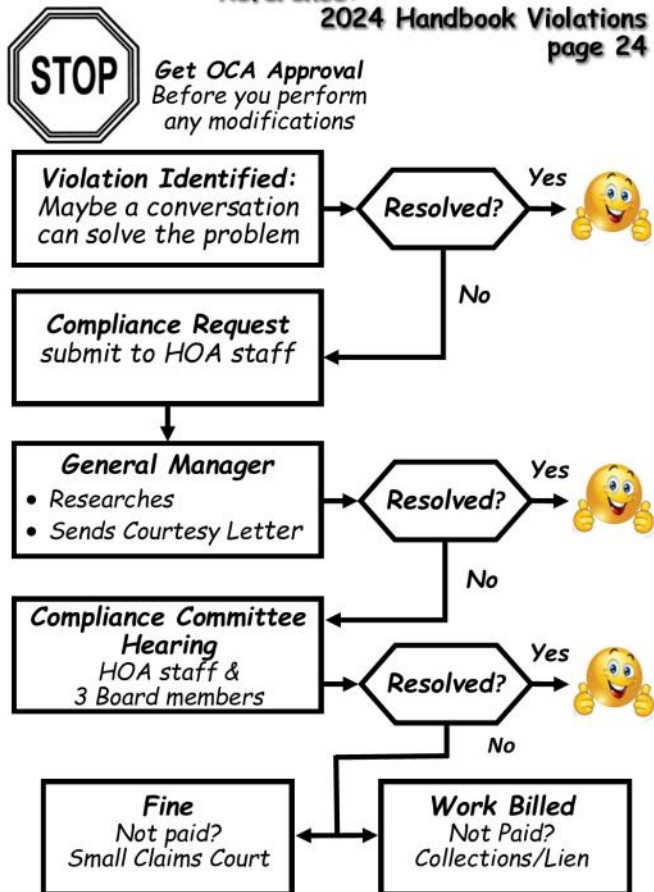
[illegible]
2024 Handbook Violations
page 24

STOP

Get OCA Approval
Before you perform any modifications

Violation Identified:
Maybe a conversation can solve the problem

Resolved?

Yes

No

Compliance Request
submit to HOA staff

General Manager
• Researches
• Sends Courtesy Letter

Resolved?

Yes

No

Compliance Committee Hearing
HOA staff & 3 Board members

Resolved?

Yes

No

Fine
Not paid?
Small Claims Court

Work Billed
Not Paid?
Collections/Lien